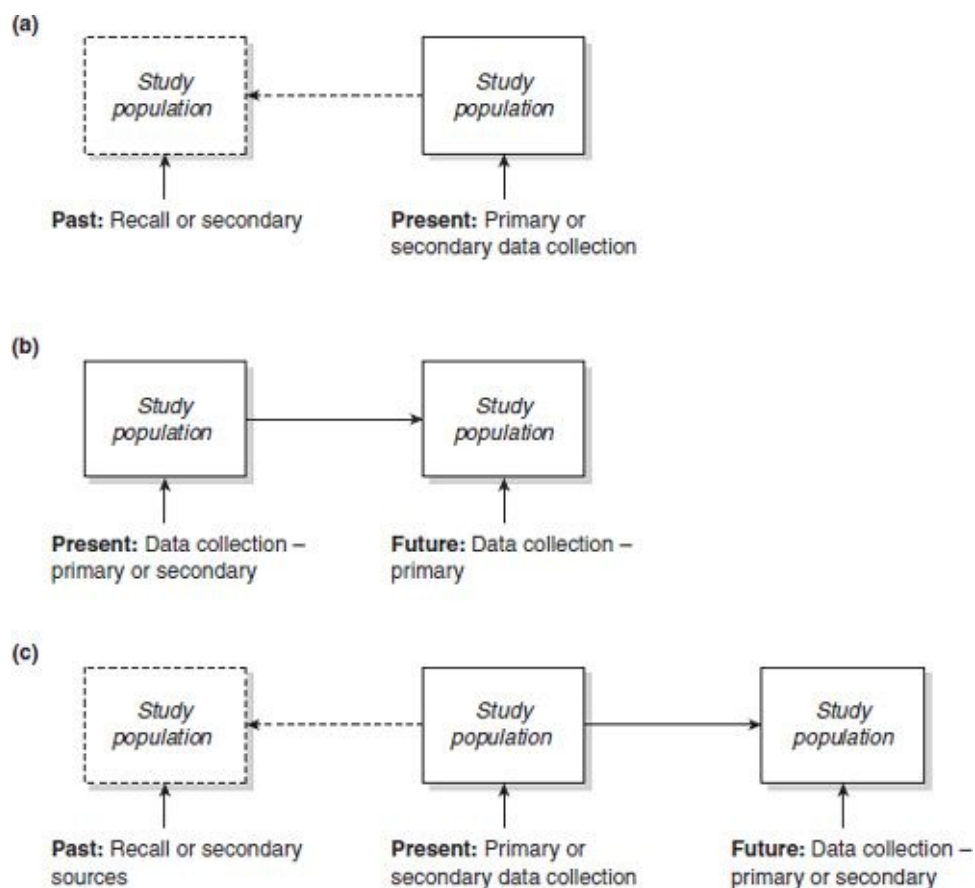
(a)

Study population

Study population

**Past:** Recall or secondary

**Present:** Primary or secondary data collection

(b)

Study population

Study population

**Present:** Data collection – primary or secondary

**Future:** Data collection – primary

(c)

Study population

Study population

Study population

**Past:** Recall or secondary sources

**Present:** Primary or secondary data collection

**Future:** Data collection – primary or secondary